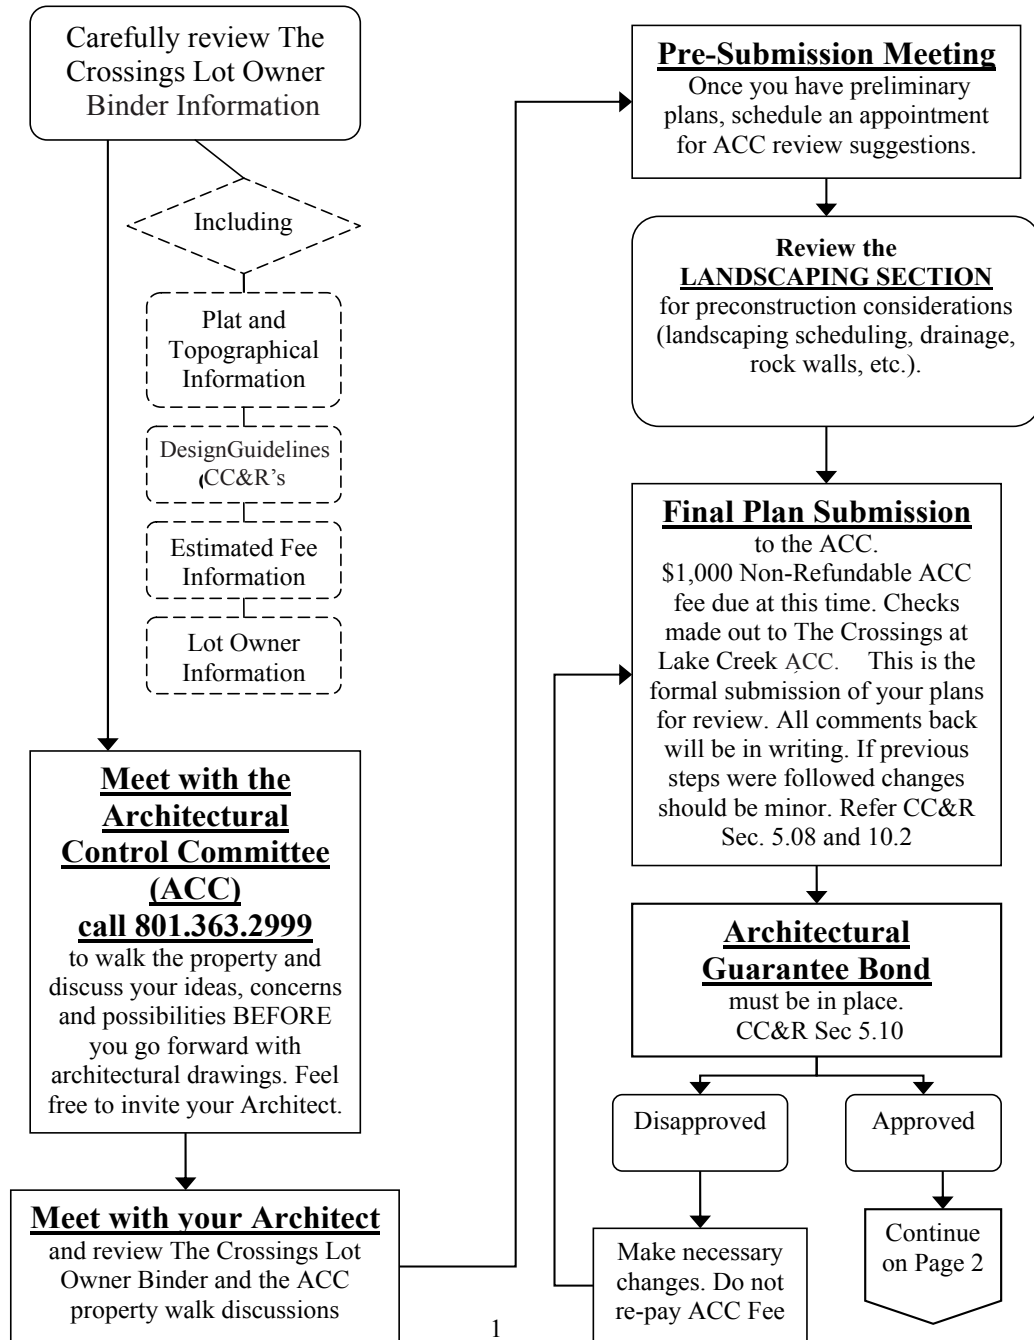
Carefully review The Crossings Lot Owner Binder Information

Including

Plat and Topographical Information

DesignGuidelines (CC&R's

Estimated Fee Information

Lot Owner Information

**Meet with the Architectural Control Committee (ACC) call 801.363.2999**
to walk the property and discuss your ideas, concerns and possibilities BEFORE you go forward with architectural drawings. Feel free to invite your Architect.

**Meet with your Architect**
and review The Crossings Lot Owner Binder and the ACC property walk discussions

**Pre-Submission Meeting**
Once you have preliminary plans, schedule an appointment for ACC review suggestions.

**Review the LANDSCAPING SECTION**
for preconstruction considerations (landscaping scheduling, drainage, rock walls, etc.).

**Final Plan Submission**
to the ACC.
\$1,000 Non-Refundable ACC fee due at this time. Checks made out to The Crossings at Lake Creek ACC. This is the formal submission of your plans for review. All comments back will be in writing. If previous steps were followed changes should be minor. Refer CC&R Sec. 5.08 and 10.2

**Architectural Guarantee Bond**
must be in place.
CC&R Sec 5.10

Disapproved

Approved

Make necessary changes. Do not re-pay ACC Fee

Continue on Page 2

1